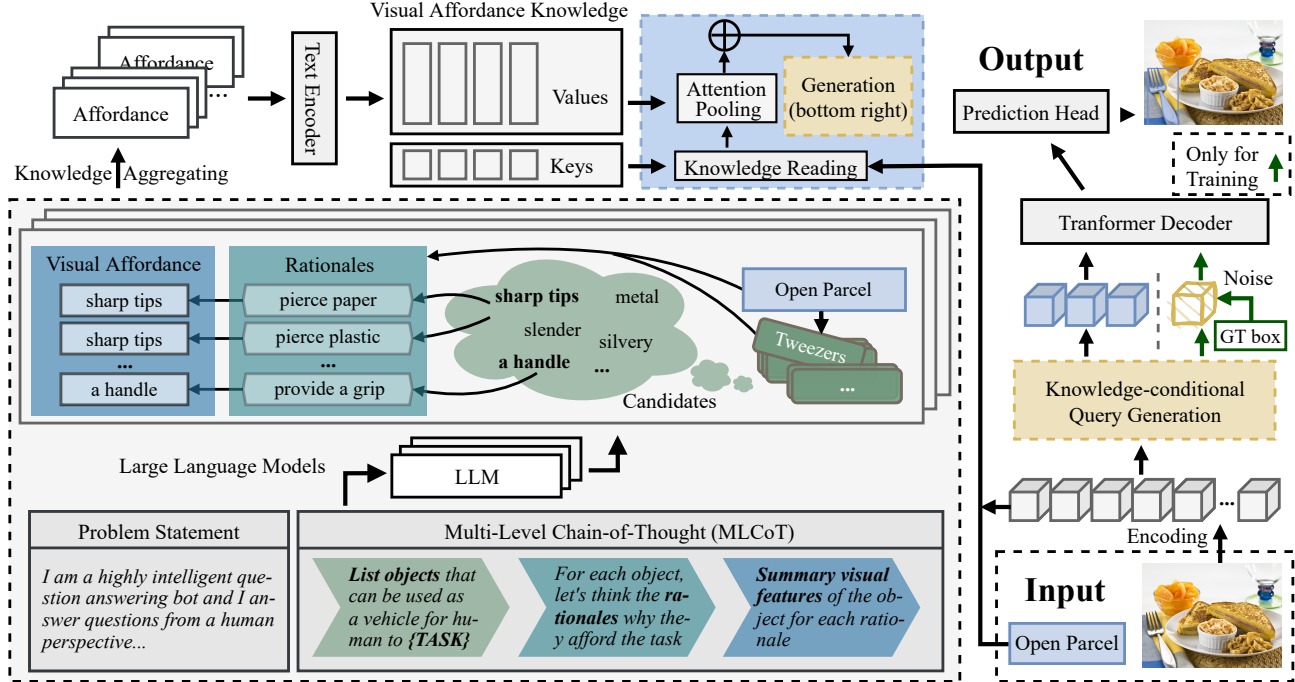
Affordance

Affordance

...

Knowledge Aggregating

Text Encoder

Visual Affordance Knowledge

Values

Keys

Attention Pooling

Generation (bottom right)

Knowledge Reading

Output

Prediction Head

Only for Training

Tranformer Decoder

Noise

GT box

Knowledge-conditional Query Generation

Encoding

Input

Open Parcel

Visual Affordance

sharp tips

sharp tips

...

a handle

Rationales

pierce paper

pierce plastic

...

provide a grip

sharp tips

metal

slender

silvery

a handle

...

Candidates

Open Parcel

Tweezers

...

Large Language Models

LLM

Problem Statement

I am a highly intelligent question answering bot and I answer questions from a human perspective...

Multi-Level Chain-of-Thought (MLCoT)

**List objects** that can be used as a vehicle for human to **{TASK}**

For each object, let's think the **rationales** why they afford the task

**Summary visual features** of the object for each rationale